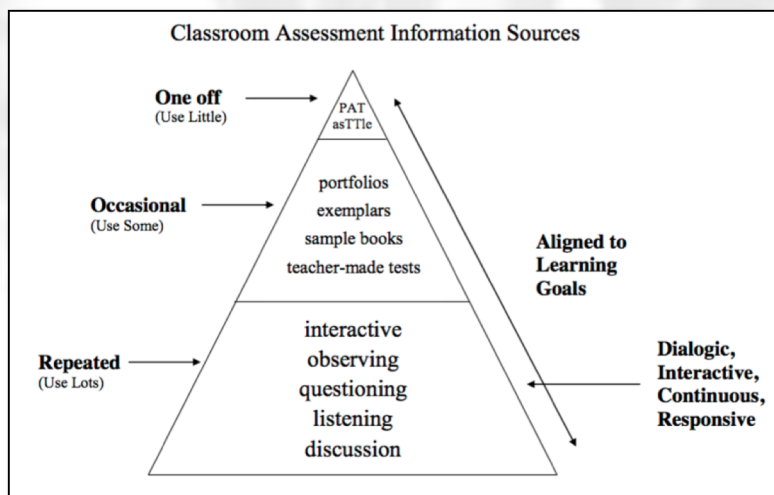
Classroom Assessment Information Sources

One off
(Use Little)

PAT
asTTle

Occasional
(Use Some)

portfolios
exemplars
sample books
teacher-made tests

Aligned to Learning Goals

Repeated
(Use Lots)

interactive
observing
questioning
listening
discussion

Dialogic, Interactive, Continuous, Responsive